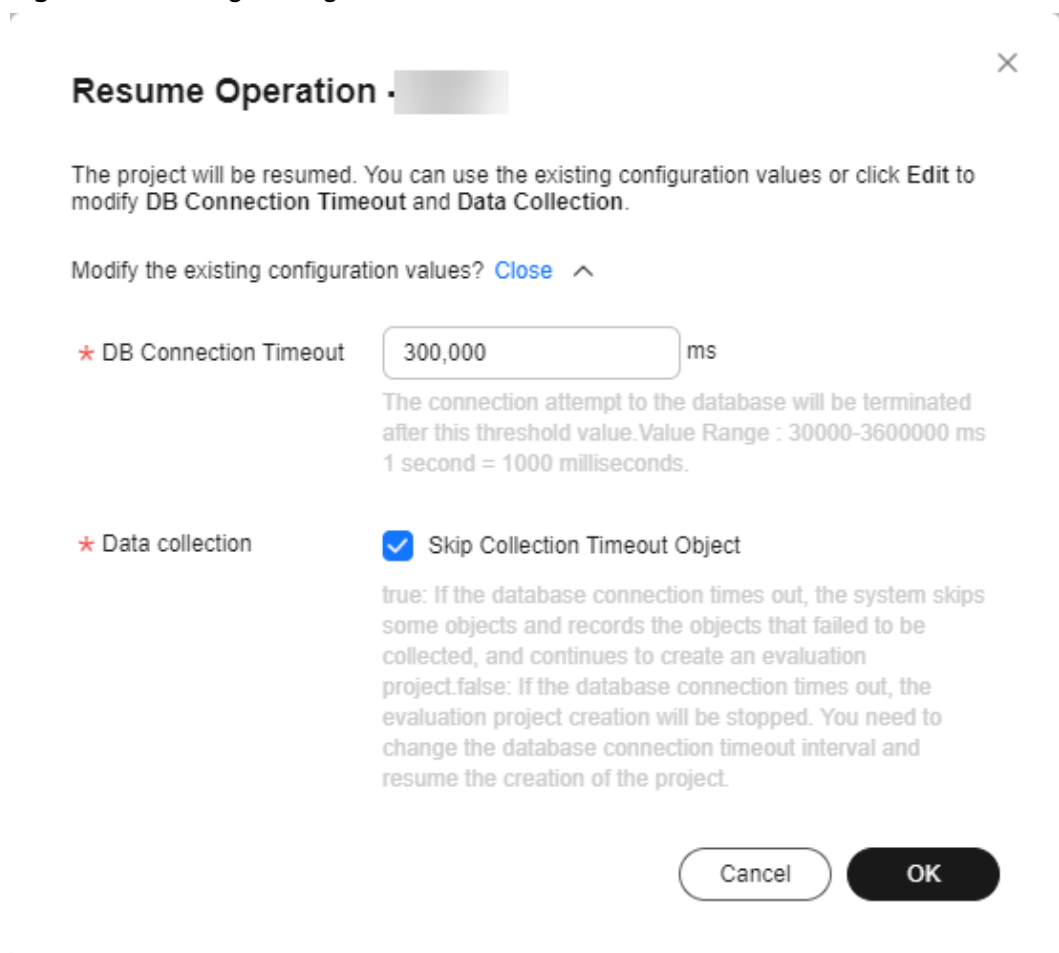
Resume Operation - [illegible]

The project will be resumed. You can use the existing configuration values or click Edit to modify DB Connection Timeout and Data Collection.

Modify the existing configuration values? Close

* DB Connection Timeout 300,000 ms

The connection attempt to the database will be terminated after this threshold value.Value Range : 30000-3600000 ms 1 second = 1000 milliseconds.

* Data collection Skip Collection Timeout Object

true: If the database connection times out, the system skips some objects and records the objects that failed to be collected, and continues to create an evaluation project.false: If the database connection times out, the evaluation project creation will be stopped. You need to change the database connection timeout interval and resume the creation of the project.

Cancel OK